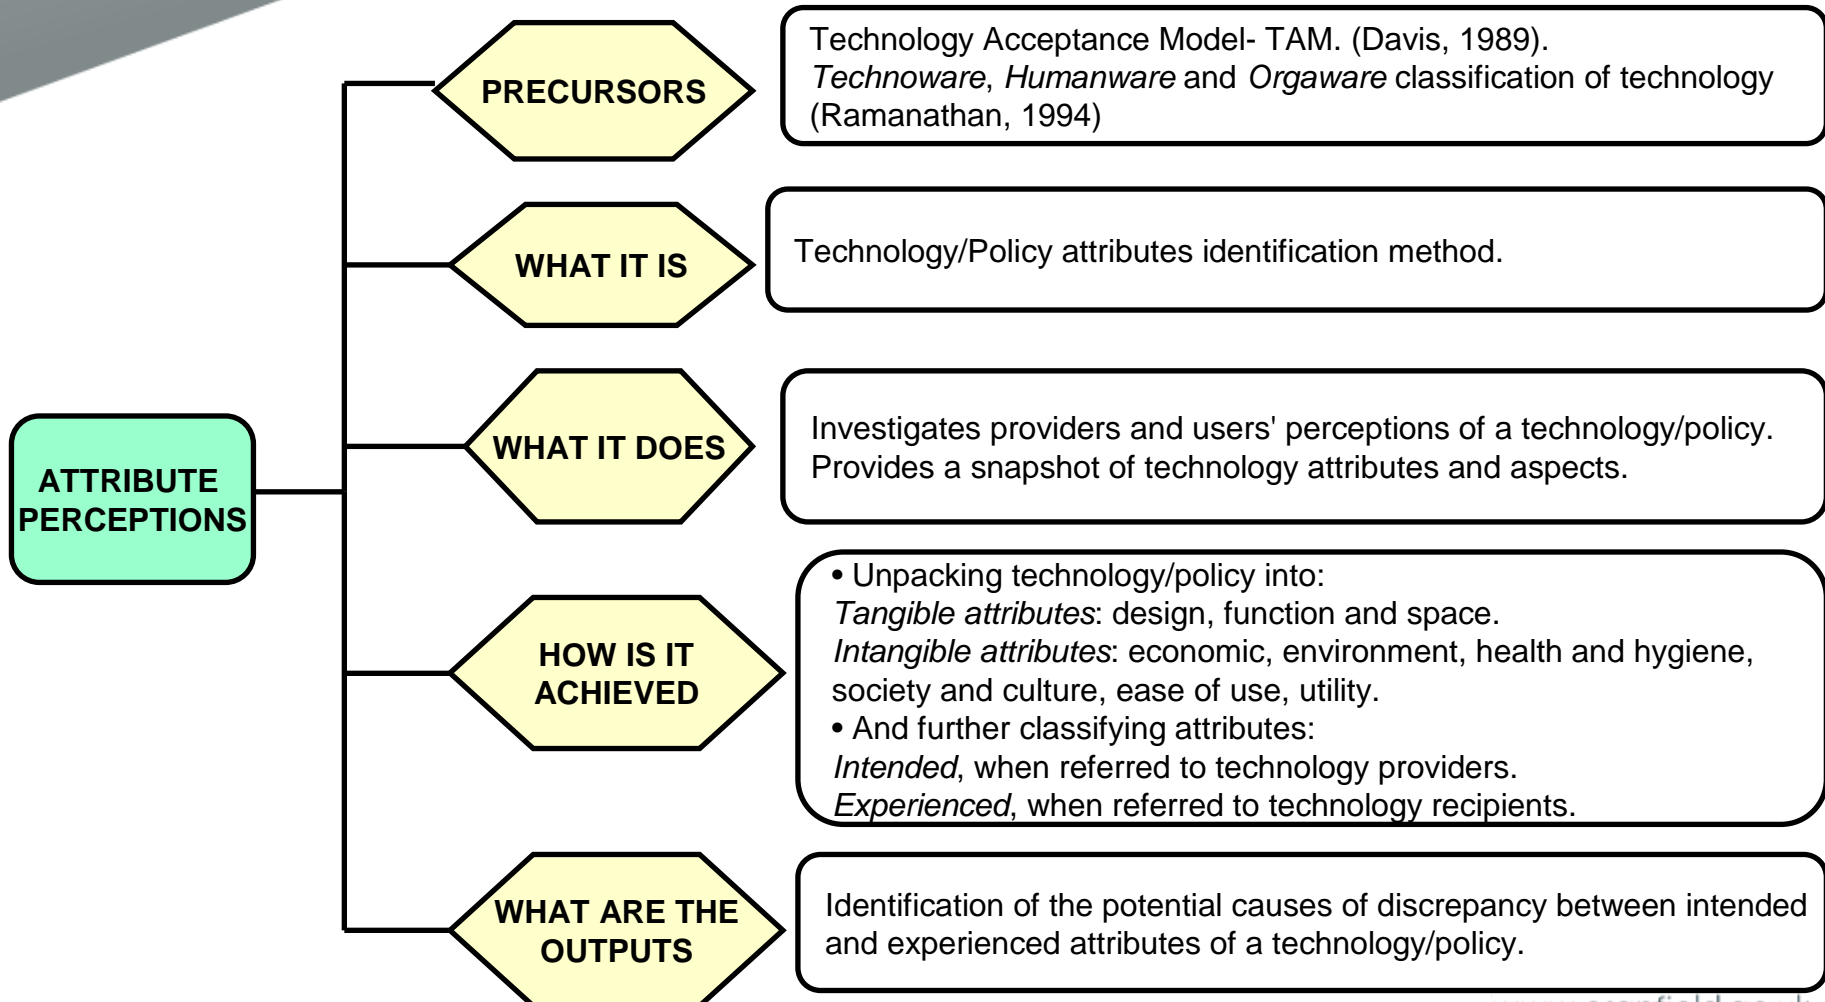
ATTRIBUTE PERCEPTIONS

PRECURSORS

Technology Acceptance Model- TAM. (Davis, 1989). *Technoware*, *Humanware* and *Orgaware* classification of technology (Ramanathan, 1994)

WHAT IT IS

Technology/Policy attributes identification method.

WHAT IT DOES

Investigates providers and users' perceptions of a technology/policy. Provides a snapshot of technology attributes and aspects.

HOW IS IT ACHIEVED

• Unpacking technology/policy into:
*Tangible attributes*: design, function and space.
*Intangible attributes*: economic, environment, health and hygiene, society and culture, ease of use, utility.
• And further classifying attributes:
*Intended*, when referred to technology providers.
*Experienced*, when referred to technology recipients.

WHAT ARE THE OUTPUTS

Identification of the potential causes of discrepancy between intended and experienced attributes of a technology/policy.

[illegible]